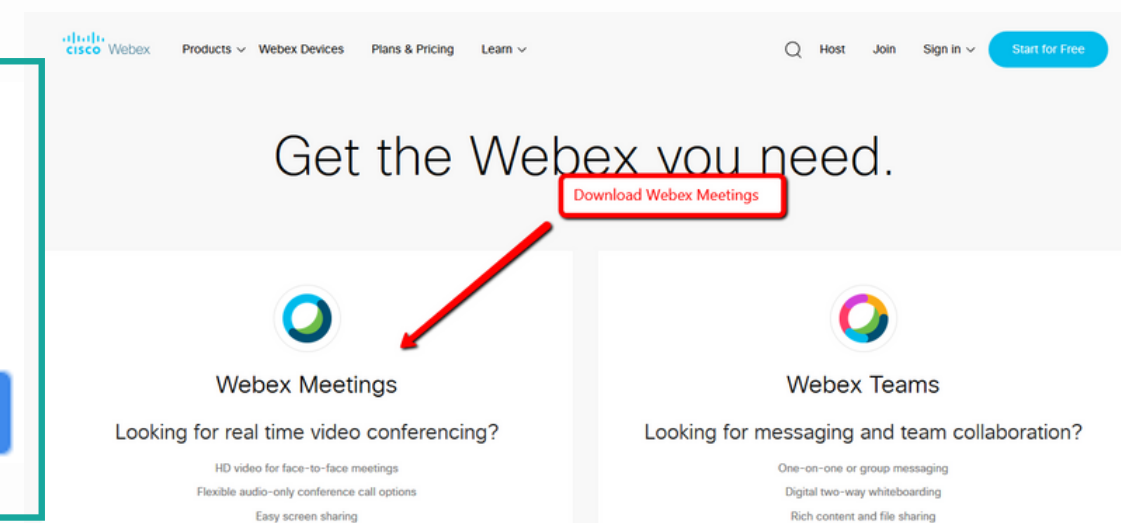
cisco Webex Products Webex Devices Plans & Pricing Learn Host Join Sign in Start for Free

Get the Webex you need.

Download Webex Meetings

Webex Meetings

Looking for real time video conferencing?

HD video for face-to-face meetings

Flexible audio-only conference call options

Easy screen sharing

Webex Teams

Looking for messaging and team collaboration?

One-on-one or group messaging

Digital two-way whiteboarding

Rich content and file sharing